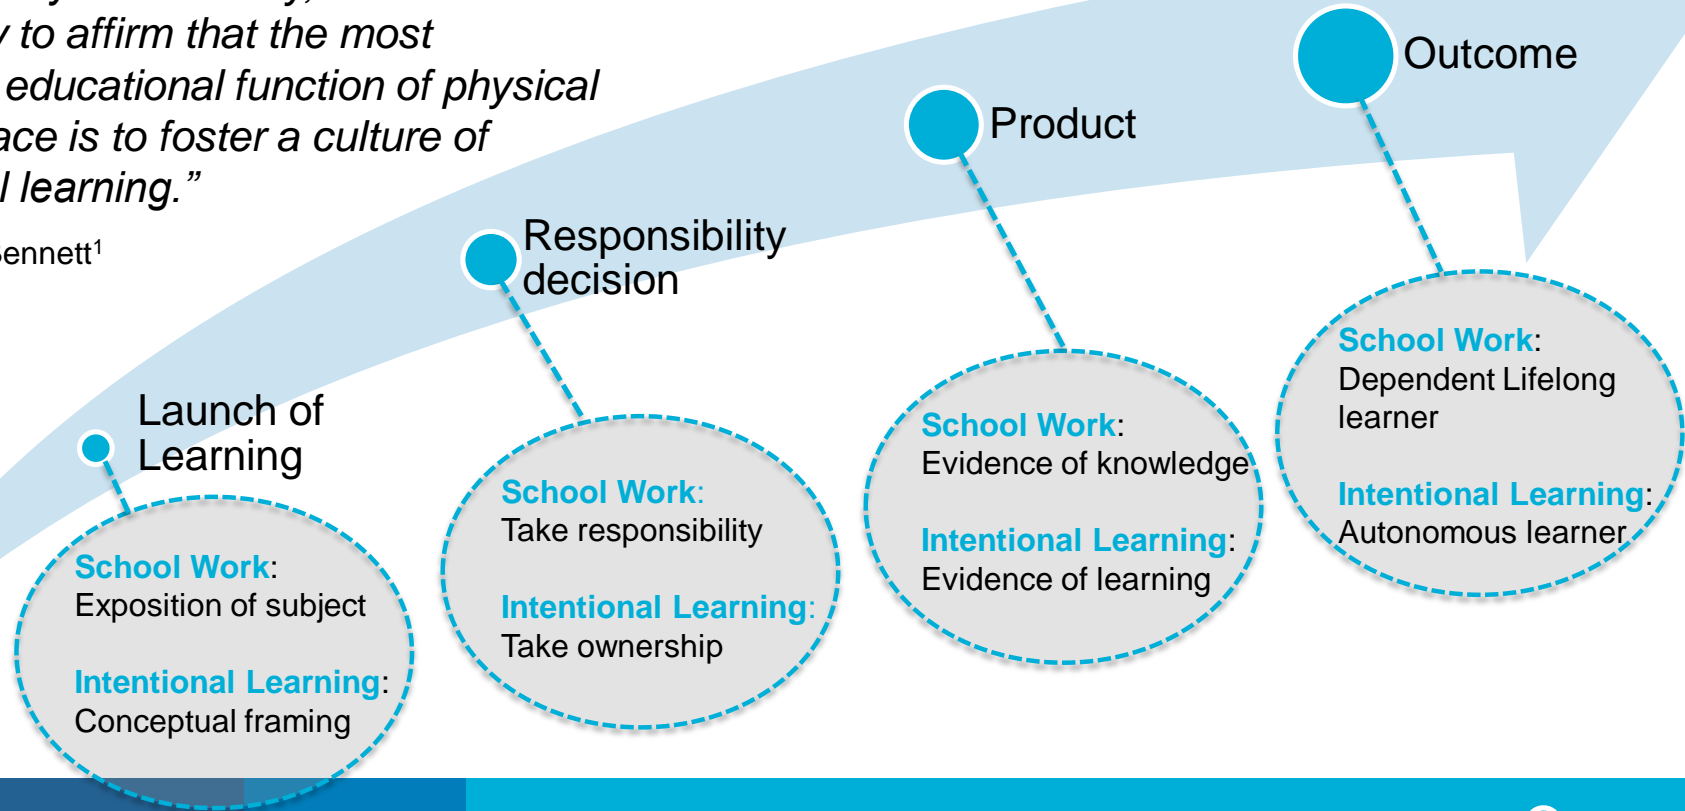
y to affirm that the most educational function of physical ace is to foster a culture of l learning."

ennett$^1$

Launch of Learning

School Work: Exposition of subject

Intentional Learning: Conceptual framing

Responsibility decision

School Work: Take responsibility

Intentional Learning: Take ownership

Product

School Work: Evidence of knowledge

Intentional Learning: Evidence of learning

Outcome

School Work: Dependent Lifelong learner

Intentional Learning: Autonomous learner